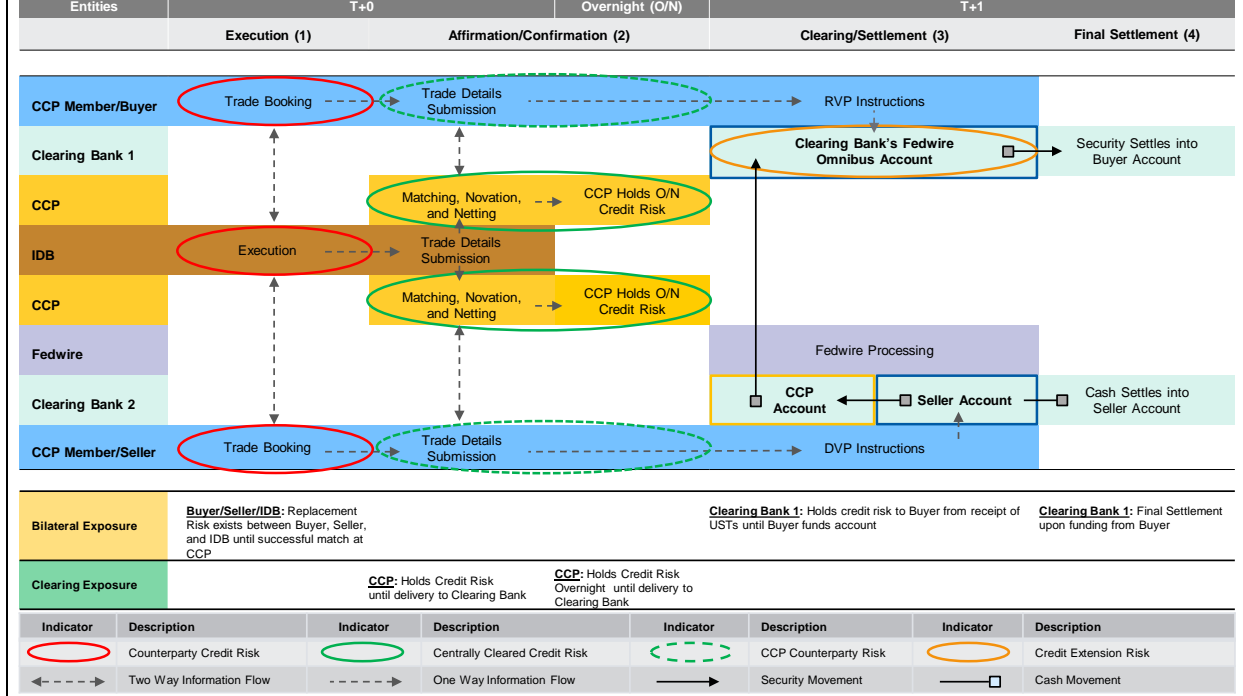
| Entities | T+0 | | Overnight (O/N) | T+1 | |
|---|---|---|---|---|---|
| | Execution (1) | Affirmation/Confirmation (2) | | Clearing/Settlement (3) | Final Settlement (4) |

CCP Member/Buyer
Trade Booking
Trade Details Submission
RVP Instructions

Clearing Bank 1
Clearing Bank's Fedwire Omnibus Account
Security Settles into Buyer Account

CCP
Matching, Novation, and Netting
CCP Holds O/N Credit Risk

IDB
Execution
Trade Details Submission

CCP
Matching, Novation, and Netting
CCP Holds O/N Credit Risk

Fedwire
Fedwire Processing

Clearing Bank 2
CCP Account
Seller Account
Cash Settles into Seller Account

CCP Member/Seller
Trade Booking
Trade Details Submission
DVP Instructions

Bilateral Exposure
Buyer/Seller/IDB: Replacement Risk exists between Buyer, Seller, and IDB until successful match at CCP
Clearing Bank 1: Holds credit risk to Buyer from receipt of USTs until Buyer funds account
Clearing Bank 1: Final Settlement upon funding from Buyer

Clearing Exposure
CCP: Holds Credit Risk until delivery to Clearing Bank
CCP: Holds Credit Risk Overnight until delivery to Clearing Bank

| Indicator | Description | Indicator | Description | Indicator | Description | Indicator | Description |
|---|---|---|---|---|---|---|---|
| | Counterparty Credit Risk | | Centrally Cleared Credit Risk | | CCP Counterparty Risk | | Credit Extension Risk |
| | Two Way Information Flow | | One Way Information Flow | | Security Movement | | Cash Movement |